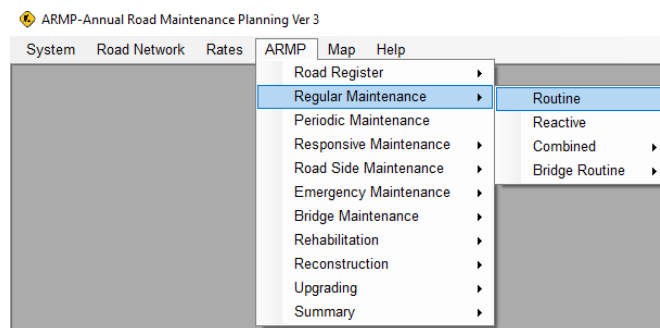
ARMP-Annual Road Maintenance Planning Ver 3

System Road Network Rates ARMP Map Help

Road Register
Regular Maintenance
Periodic Maintenance
Responsive Maintenance
Road Side Maintenance
Emergency Maintenance
Bridge Maintenance
Rehabilitation
Reconstruction
Upgrading
Summary

Routine
Reactive
Combined
Bridge Routine